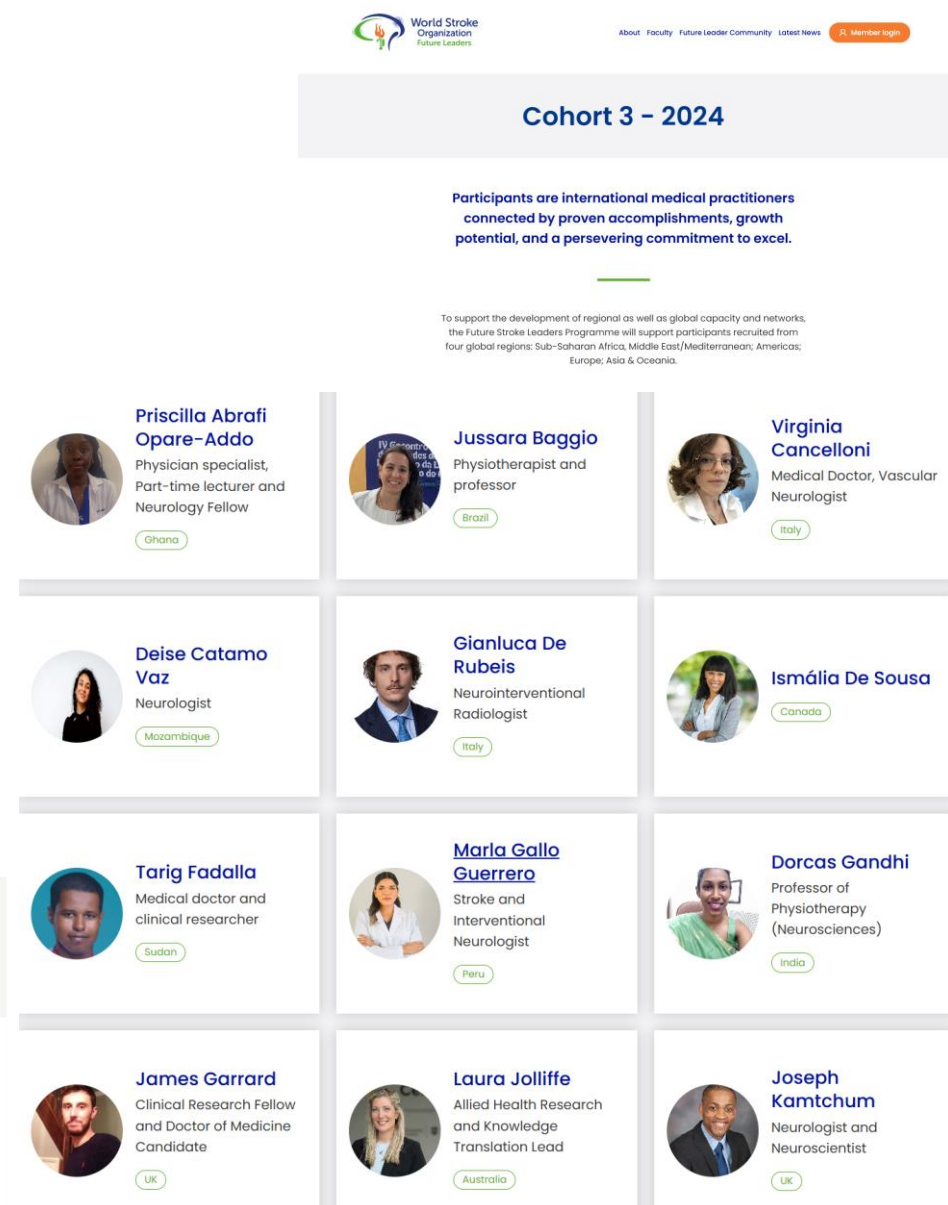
World Stroke Organization Future Leaders

About Faculty Future Leader Community Latest News Member login

Cohort 3 - 2024

Participants are international medical practitioners connected by proven accomplishments, growth potential, and a persevering commitment to excel.

To support the development of regional as well as global capacity and networks, the Future Stroke Leaders Programme will support participants recruited from four global regions: Sub-Saharan Africa, Middle East/Mediterranean; Americas; Europe; Asia & Oceania.

Priscilla Abrafi Opare-Addo
Physician specialist, Part-time lecturer and Neurology Fellow
Ghana

Jussara Baggio
Physiotherapist and professor
Brazil

Virginia Cancelloni
Medical Doctor, Vascular Neurologist
Italy

Deise Catamo Vaz
Neurologist
Mozambique

Gianluca De Rubeis
Neurointerventional Radiologist
Italy

Ismália De Sousa
Canada

Tarig Fadalla
Medical doctor and clinical researcher
Sudan

Marla Gallo Guerrero
Stroke and Interventional Neurologist
Peru

Dorcas Gandhi
Professor of Physiotherapy (Neurosciences)
India

James Garrard
Clinical Research Fellow and Doctor of Medicine Candidate
UK

Laura Jolliffe
Allied Health Research and Knowledge Translation Lead
Australia

Joseph Kamtchum
Neurologist and Neuroscientist
UK